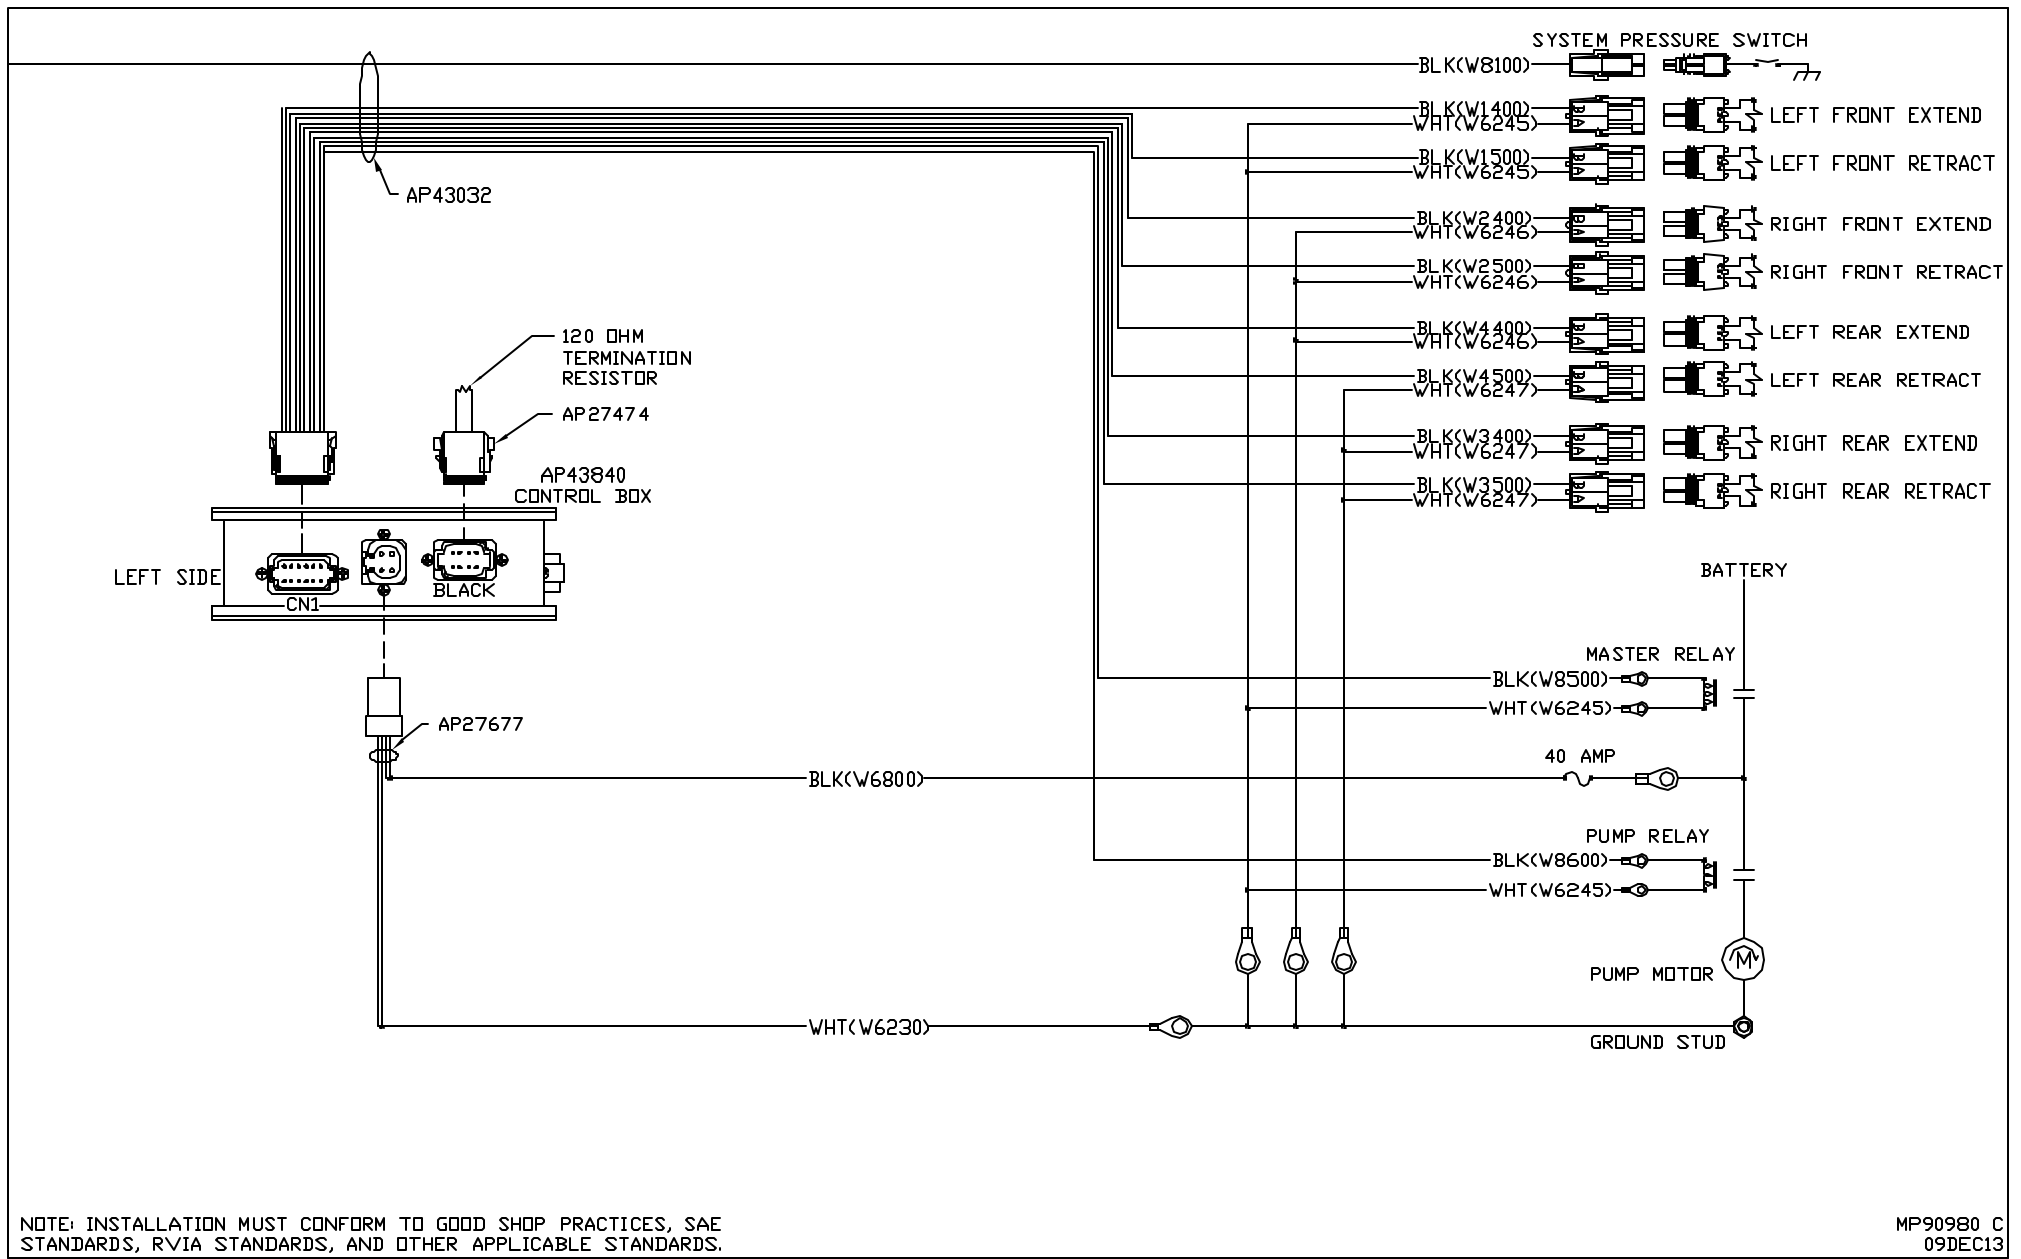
SYSTEM PRESSURE SWITCH

BLK(W8100)

BLK(W1400)
WHT(W6245)
LEFT FRONT EXTEND

BLK(W1500)
WHT(W6245)
LEFT FRONT RETRACT

AP43032

BLK(W2400)
WHT(W6246)
RIGHT FRONT EXTEND

BLK(W2500)
WHT(W6246)
RIGHT FRONT RETRACT

120 OHM TERMINATION RESISTOR

BLK(W4400)
WHT(W6246)
LEFT REAR EXTEND

BLK(W4500)
WHT(W6247)
LEFT REAR RETRACT

AP27474

BLK(W3400)
WHT(W6247)
RIGHT REAR EXTEND

AP43840
CONTROL BOX

BLK(W3500)
WHT(W6247)
RIGHT REAR RETRACT

LEFT SIDE

CN1

BLACK

BATTERY

MASTER RELAY

BLK(W8500)
WHT(W6245)

AP27677

40 AMP

BLK(W6800)

PUMP RELAY

BLK(W8600)
WHT(W6245)

PUMP MOTOR

M

WHT(W6230)

GROUND STUD

NOTE: INSTALLATION MUST CONFORM TO GOOD SHOP PRACTICES, SAE STANDARDS, RVIA STANDARDS, AND OTHER APPLICABLE STANDARDS.

MP90980 C
09DEC13